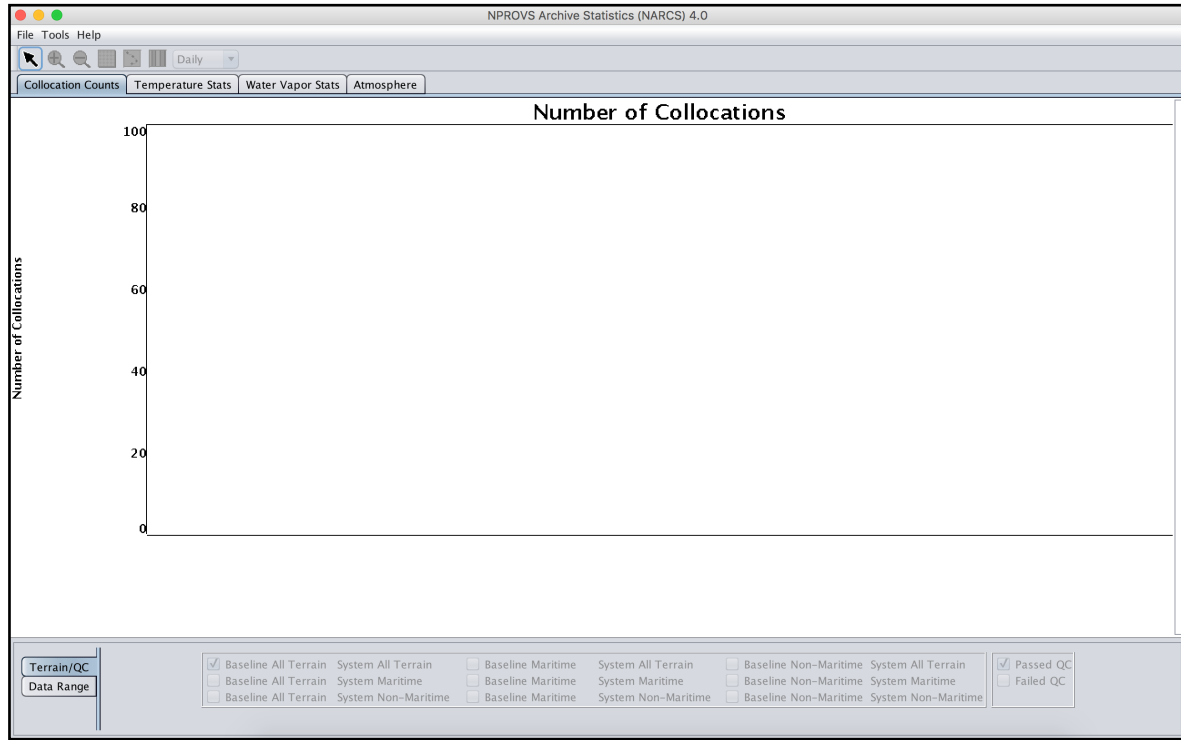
NPROVS Archive Statistics (NARCS) 4.0

File Tools Help

Daily

Collocation Counts | Temperature Stats | Water Vapor Stats | Atmosphere

Number of Collocations

Number of Collocations

100

80

60

40

20

0

Terrain/QC

Data Range

Baseline All Terrain System All Terrain
Baseline All Terrain System Maritime
Baseline All Terrain System Non-Maritime

Baseline Maritime System All Terrain
Baseline Maritime System Maritime
Baseline Maritime System Non-Maritime

Baseline Non-Maritime System All Terrain
Baseline Non-Maritime System Maritime
Baseline Non-Maritime System Non-Maritime

Passed QC
Failed QC